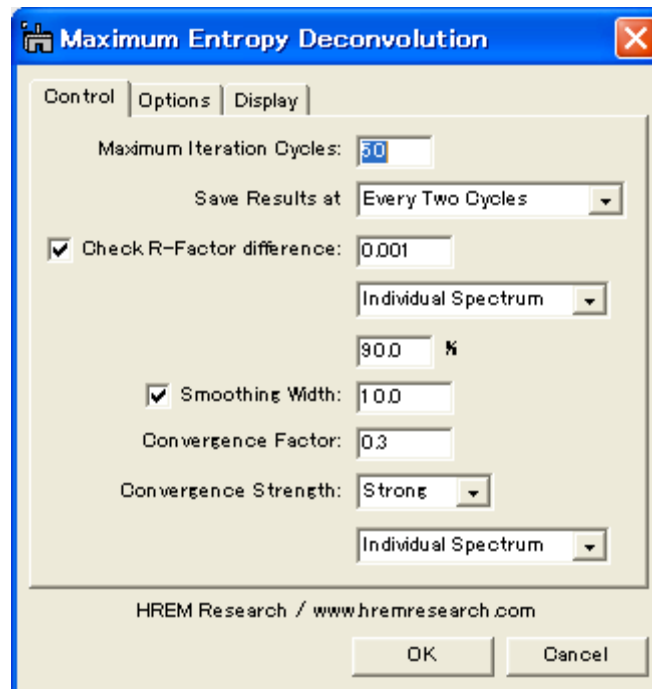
Maximum Entropy Deconvolution

Control | Options | Display

Maximum Iteration Cycles: 50

Save Results at Every Two Cycles

Check R-Factor difference: 0.001

Individual Spectrum

90.0 %

Smoothing Width: 10.0

Convergence Factor: 0.3

Convergence Strength: Strong

Individual Spectrum

HREM Research / www.hremresearch.com

OK Cancel